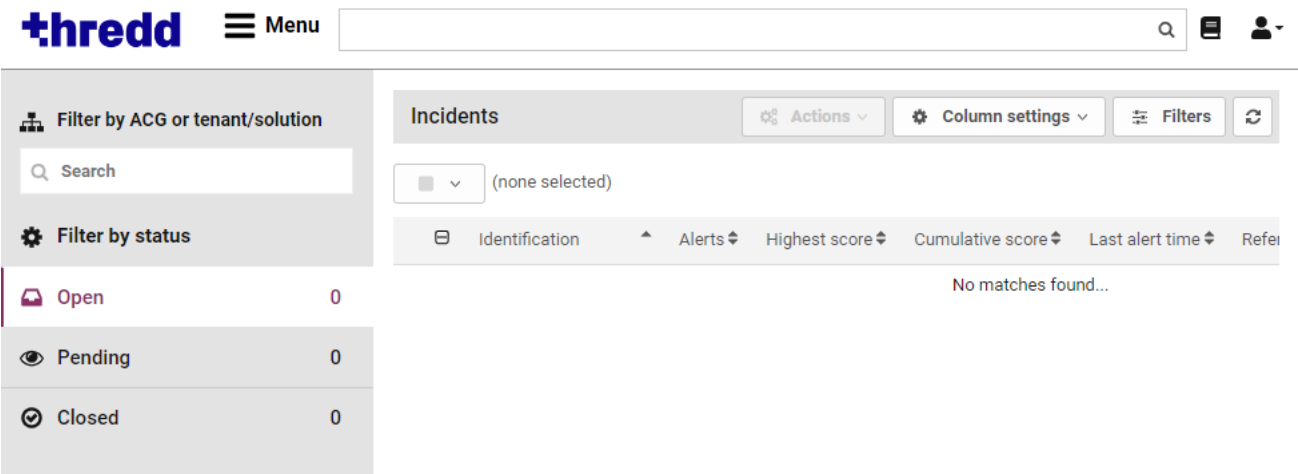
thredd

Menu

Filter by ACG or tenant/solution

Search

Filter by status

Open 0

Pending 0

Closed 0

Incidents

Actions

Column settings

Filters

(none selected)

| Identification | Alerts | Highest score | Cumulative score | Last alert time | Refe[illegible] |
|---|---|---|---|---|---|
| No matches found... | | | | | |